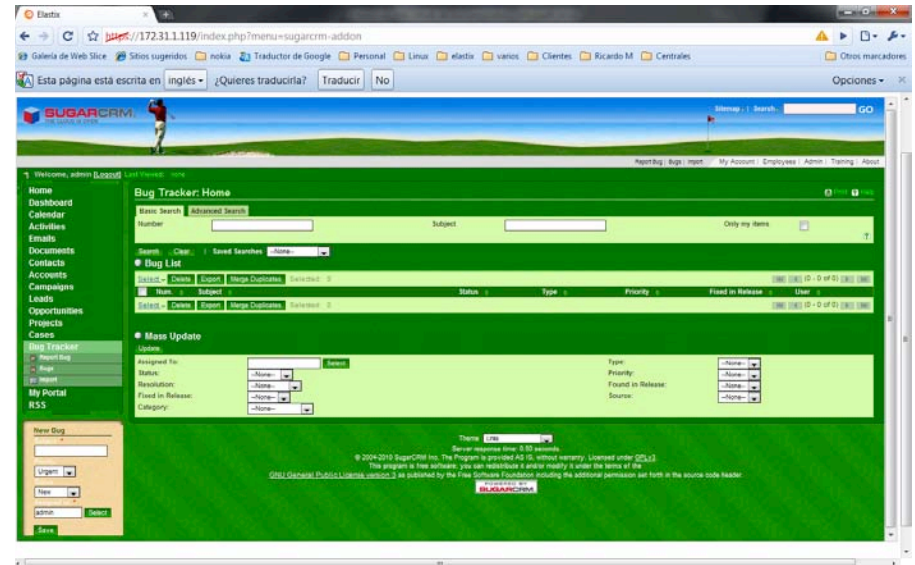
Elastix

https://172.31.1.119/index.php?menu=sugarcrm-addon

Galería de Web Slice | Sitios sugeridos | nokia | Traductor de Google | Personal | Linux | elastix | varios | Clientes | Ricardo M | Centrales | Otros marcadores

Esta página está escrita en inglés ¿Quieres traducirla? Traducir No Opciones

SUGARCRM

Sitemap | Search GO

Report Bug | Bugs | Import | My Account | Employees | Admin | Training | About

Welcome, admin [Logout] Last Viewed: none

Home
Dashboard
Calendar
Activities
Emails
Documents
Contacts
Accounts
Campaigns
Leads
Opportunities
Projects
Cases
Bug Tracker
Report Bug
Bugs
Import
My Portal
RSS

Bug Tracker: Home

Print Help

Basic Search | Advanced Search

Number | Subject | Only my items

Search | Clear | Saved Searches --None--

Bug List

Select | Delete | Export | Merge Duplicates | Selected: 0 | (0 - 0 of 0)

| Num. | Subject | Status | Type | Priority | Fixed in Release | User |
|---|---|---|---|---|---|---|

Select | Delete | Export | Merge Duplicates | Selected: 0 | (0 - 0 of 0)

Mass Update

Update

Assigned To: Select
Status: --None--
Resolution: --None--
Fixed in Release: --None--
Category: --None--
Type: --None--
Priority: --None--
Found in Release: --None--
Source: --None--

New Bug

Urgent
New
admin Select
Save

Theme: Links

Server response time: 0.50 seconds.
© 2004-2010 SugarCRM Inc. The Program is provided AS IS, without warranty. Licensed under GPLv3.
This program is free software; you can redistribute it and/or modify it under the terms of the
GNU General Public License version 3 as published by the Free Software Foundation including the additional permission set forth in the source code header.

POWERED BY SUGARCRM